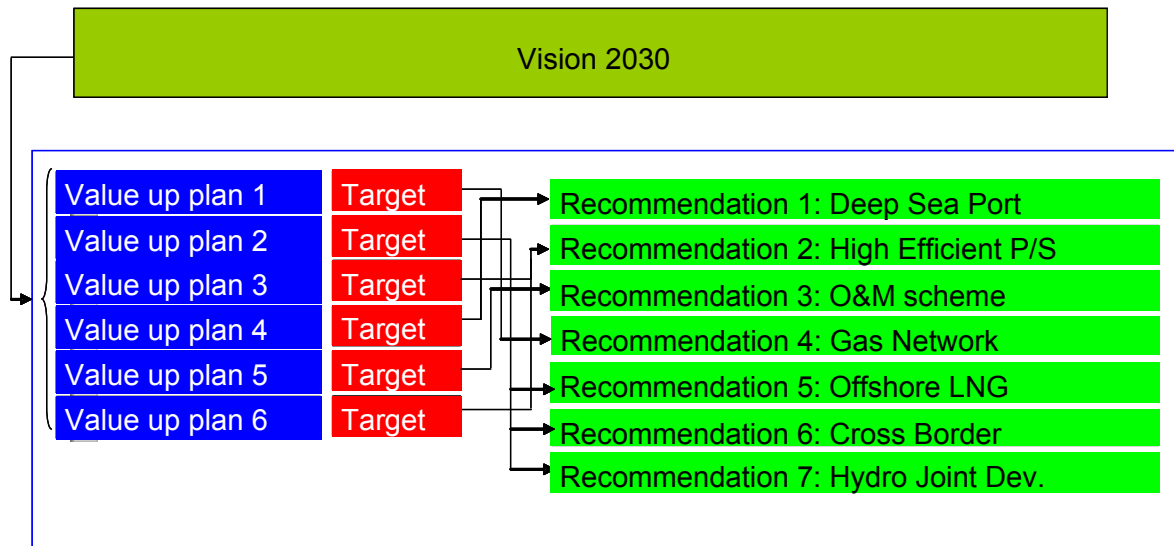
Vision 2030

Value up plan 1
Value up plan 2
Value up plan 3
Value up plan 4
Value up plan 5
Value up plan 6

Target
Target
Target
Target
Target
Target

Recommendation 1: Deep Sea Port
Recommendation 2: High Efficient P/S
Recommendation 3: O&M scheme
Recommendation 4: Gas Network
Recommendation 5: Offshore LNG
Recommendation 6: Cross Border
Recommendation 7: Hydro Joint Dev.